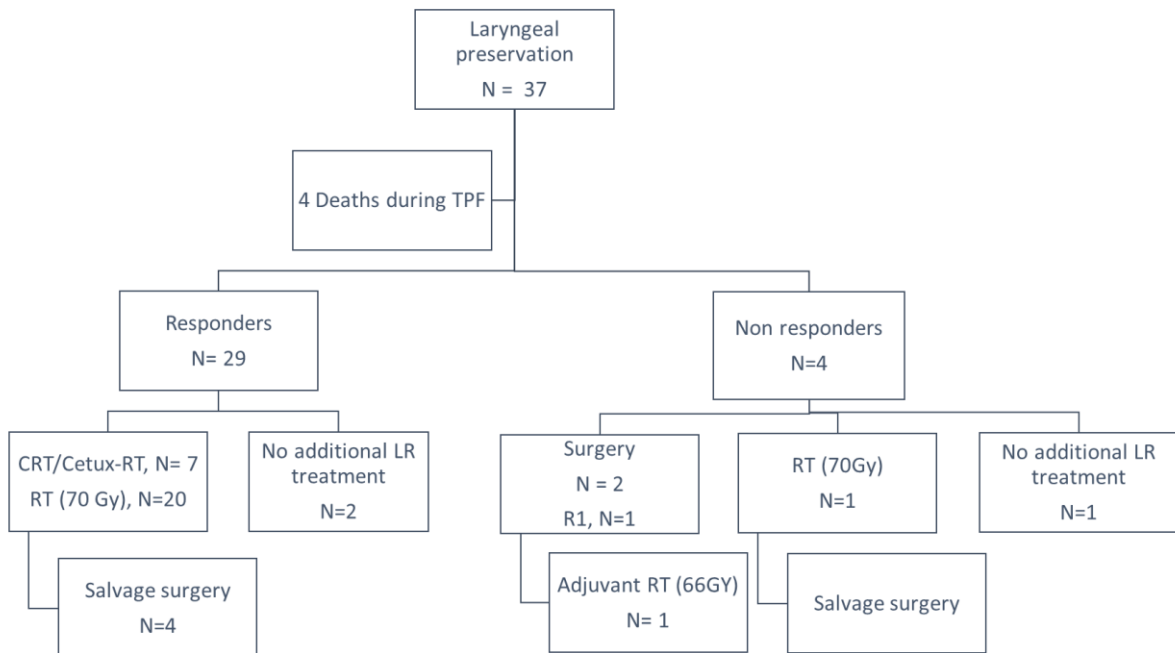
Laryngeal preservation
N = 37

4 Deaths during TPF

Responders
N= 29

Non responders
N=4

CRT/Cetux-RT, N= 7
RT (70 Gy), N=20

No additional LR treatment
N=2

Surgery
N = 2
R1, N=1

RT (70Gy)
N=1

No additional LR treatment
N=1

Salvage surgery
N=4

Adjuvant RT (66GY)
N= 1

Salvage surgery